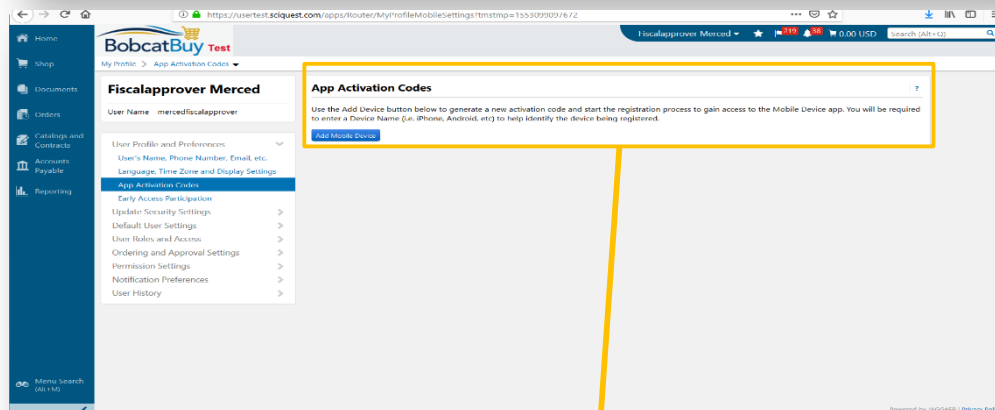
https://usertest.sciquest.com/apps/Router/MyProfileMobileSettings?tmstmp=1553099097672

Home
Shop
Documents
Orders
Catalogs and Contracts
Accounts Payable
Reporting
Menu Search (Alt+M)

BobcatBuy Test

Fiscalapprover Merced
219
58
0.00 USD
Search (Alt+Q)

My Profile > App Activation Codes

Fiscalapprover Merced
User Name mercedfiscalapprover

User Profile and Preferences
User's Name, Phone Number, Email, etc.
Language, Time Zone and Display Settings
App Activation Codes
Early Access Participation
Update Security Settings
Default User Settings
User Roles and Access
Ordering and Approval Settings
Permission Settings
Notification Preferences
User History

App Activation Codes
?
Use the Add Device button below to generate a new activation code and start the registration process to gain access to the Mobile Device app. You will be required to enter a Device Name (i.e. iPhone, Android, etc) to help identify the device being registered.
Add Mobile Device

Powered by JAGGAER | Privacy Pol